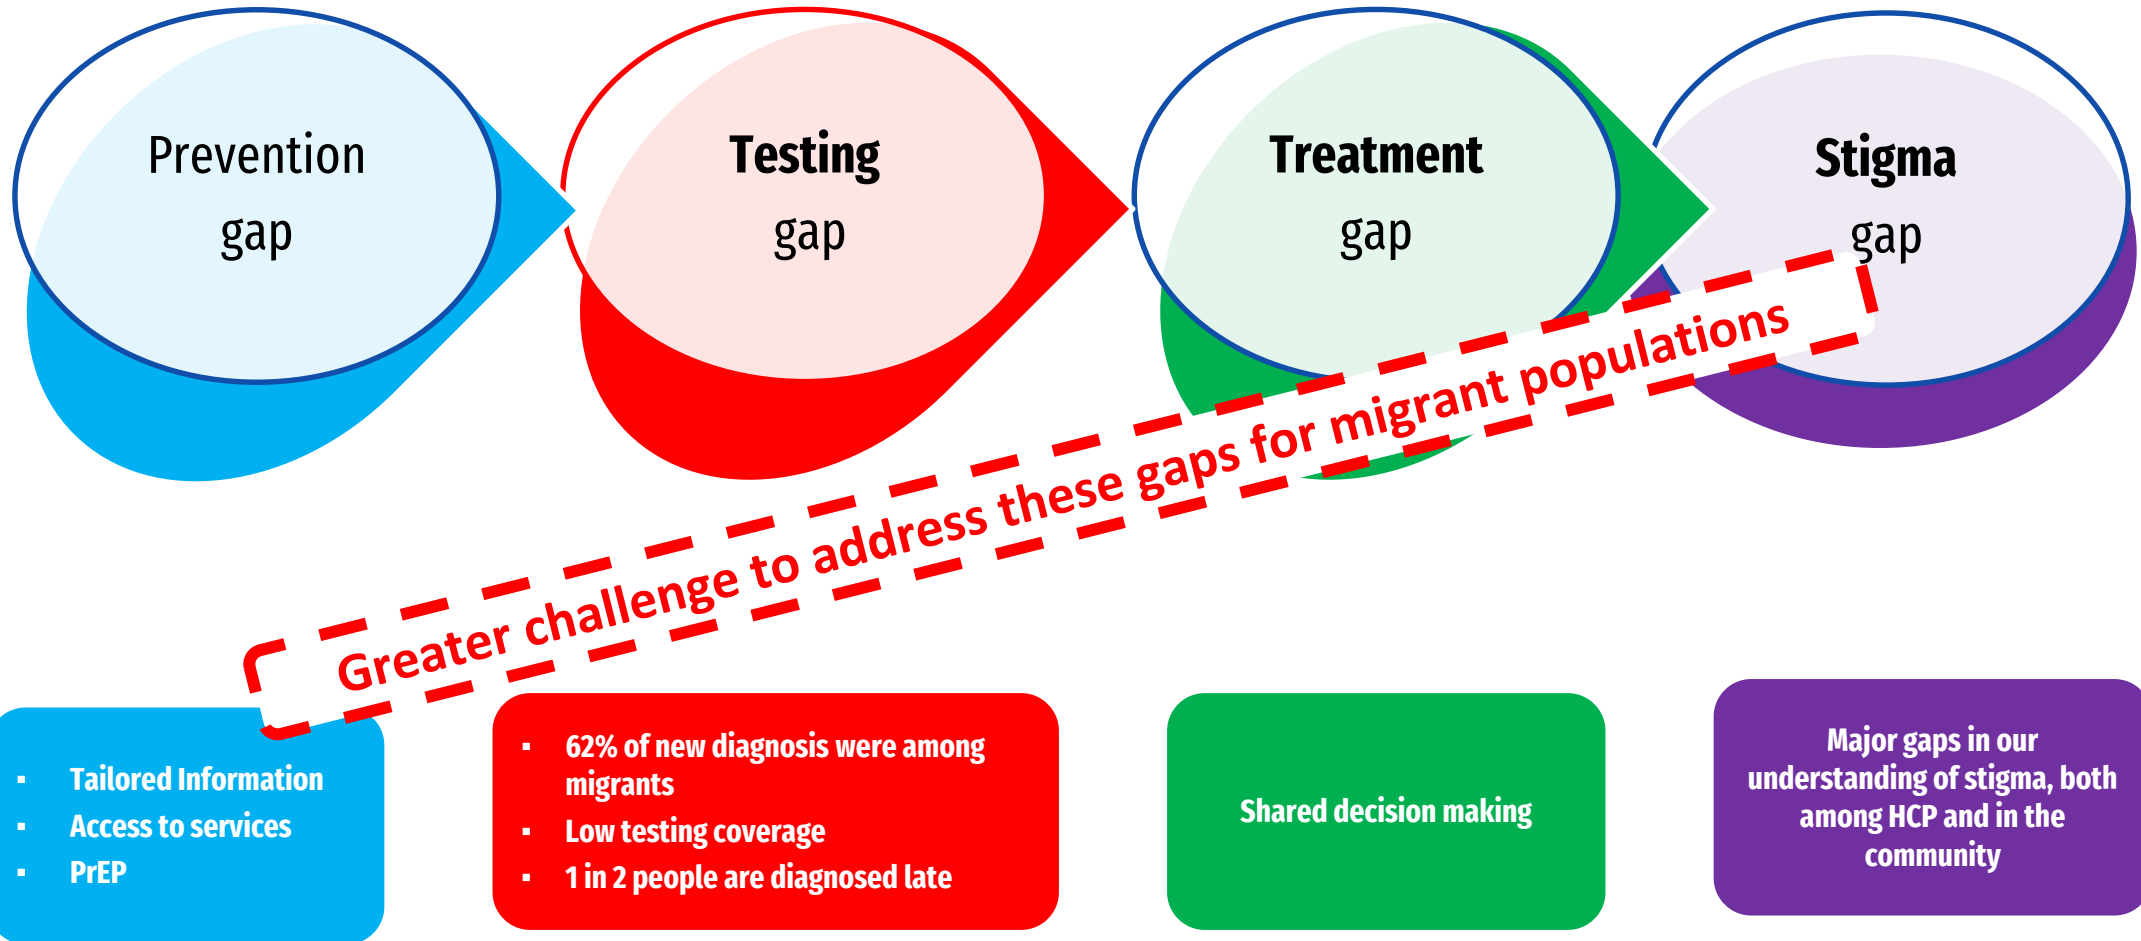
Prevention gap

Testing gap

Treatment gap

Stigma gap

Greater challenge to address these gaps for migrant populations

- Tailored Information
- Access to services
- PrEP

- 62% of new diagnosis were among migrants
- Low testing coverage
- 1 in 2 people are diagnosed late

Shared decision making

Major gaps in our understanding of stigma, both among HCP and in the community